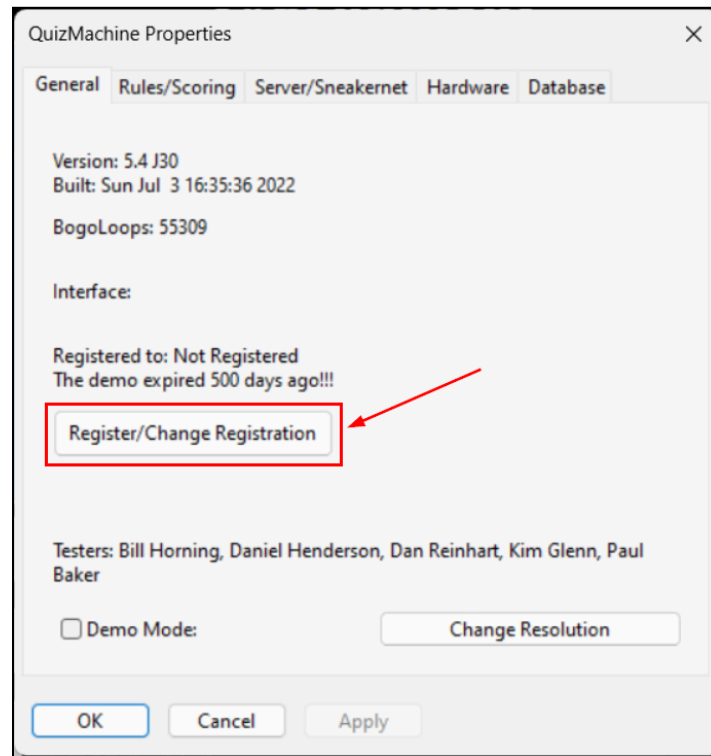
QuizMachine Properties

×

General | Rules/Scoring | Server/Sneakernet | Hardware | Database

Version: 5.4 J30
Built: Sun Jul 3 16:35:36 2022

BogoLoops: 55309

Interface:

Registered to: Not Registered
The demo expired 500 days ago!!!

Register/Change Registration

Testers: Bill Horning, Daniel Henderson, Dan Reinhart, Kim Glenn, Paul Baker

Demo Mode:

Change Resolution

OK

Cancel

Apply